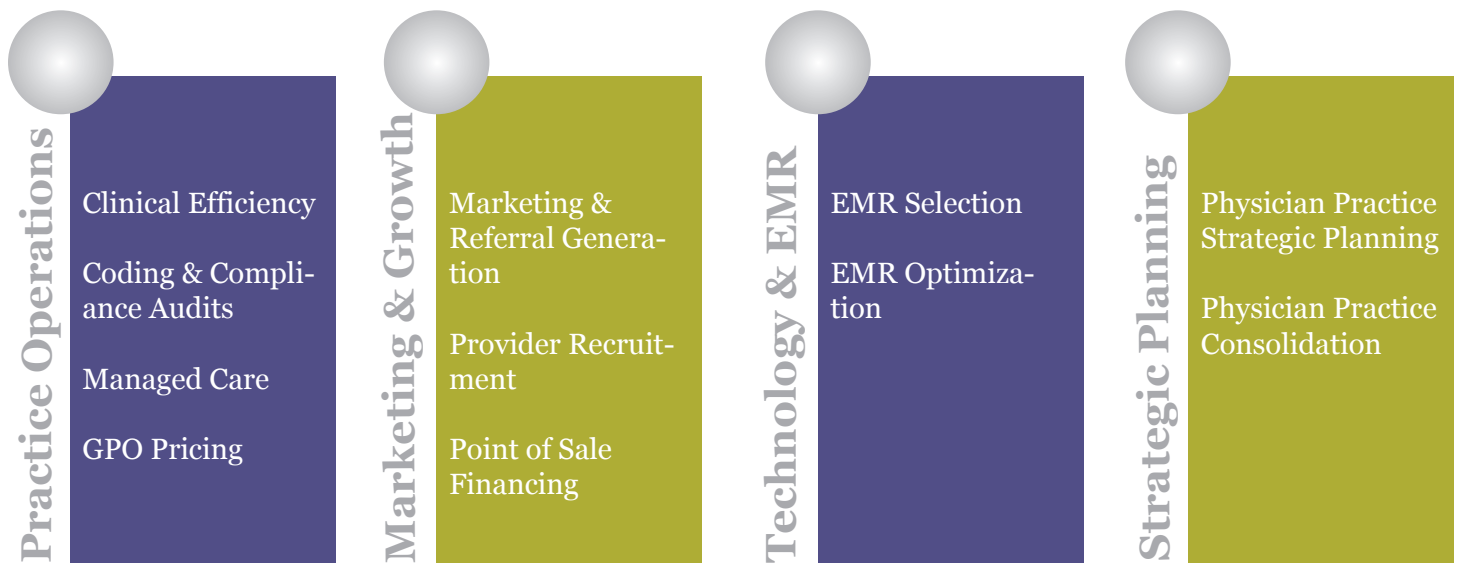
Practice Operations

Clinical Efficiency

Coding & Compliance Audits

Managed Care

GPO Pricing

Marketing & Growth

Marketing & Referral Generation

Provider Recruitment

Point of Sale Financing

Technology & EMR

EMR Selection

EMR Optimization

Strategic Planning

Physician Practice Strategic Planning

Physician Practice Consolidation